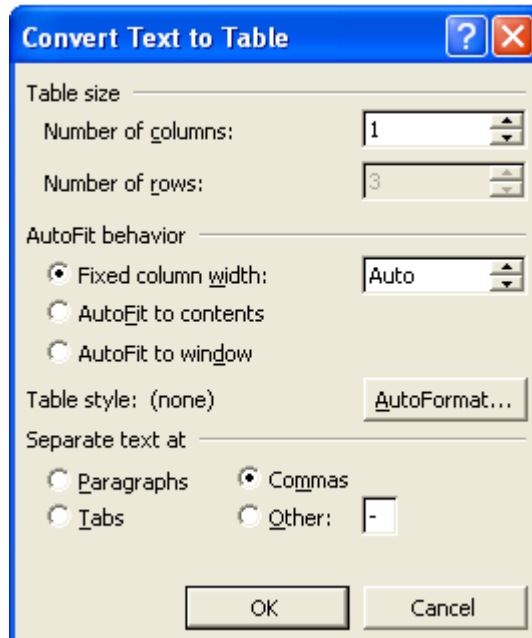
Convert Text to Table

Table size

Number of columns: 1

Number of rows: 3

AutoFit behavior

Fixed column width: Auto

AutoFit to contents

AutoFit to window

Table style: (none) AutoFormat...

Separate text at

Paragraphs Commas

Tabs Other: -

OK Cancel